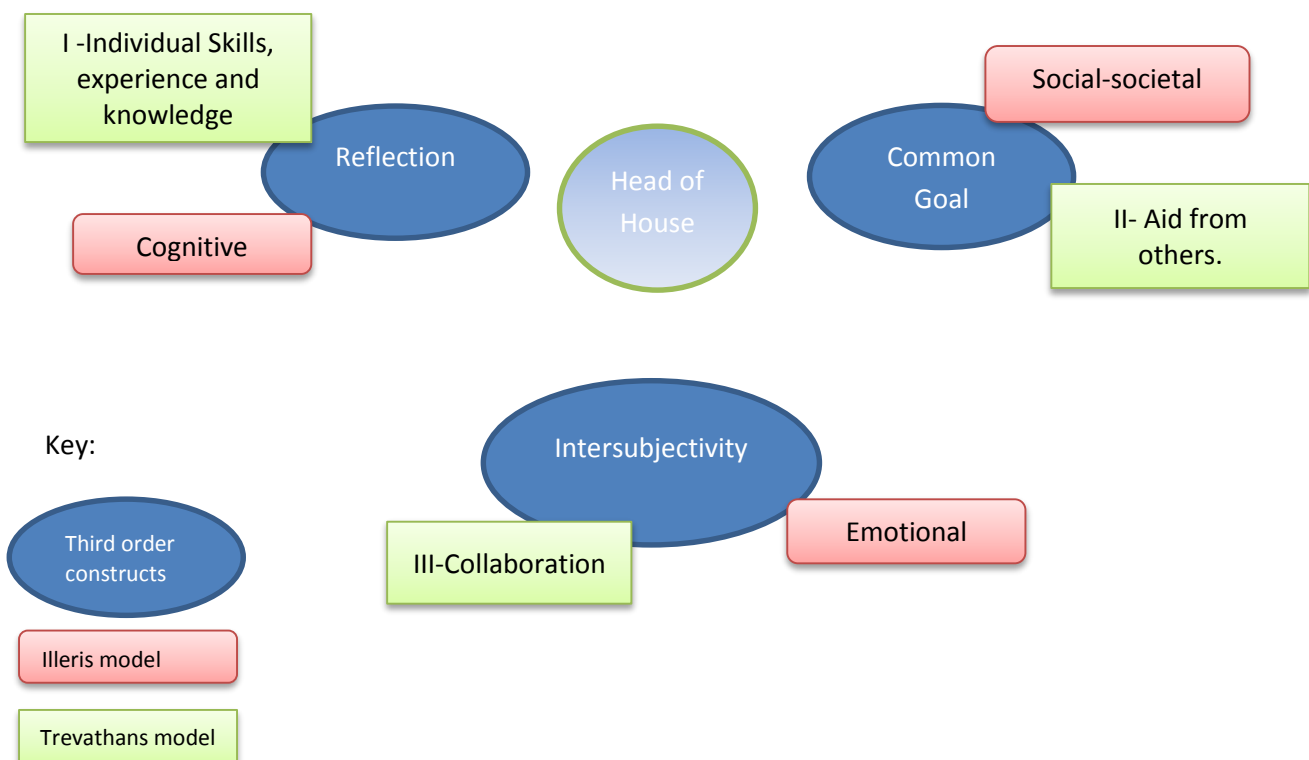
I -Individual Skills, experience and knowledge

Reflection

Cognitive

Head of House

Social-societal

Common Goal

II- Aid from others.

Key:

Third order constructs

Illeris model

Trevathans model

Intersubjectivity

III-Collaboration

Emotional